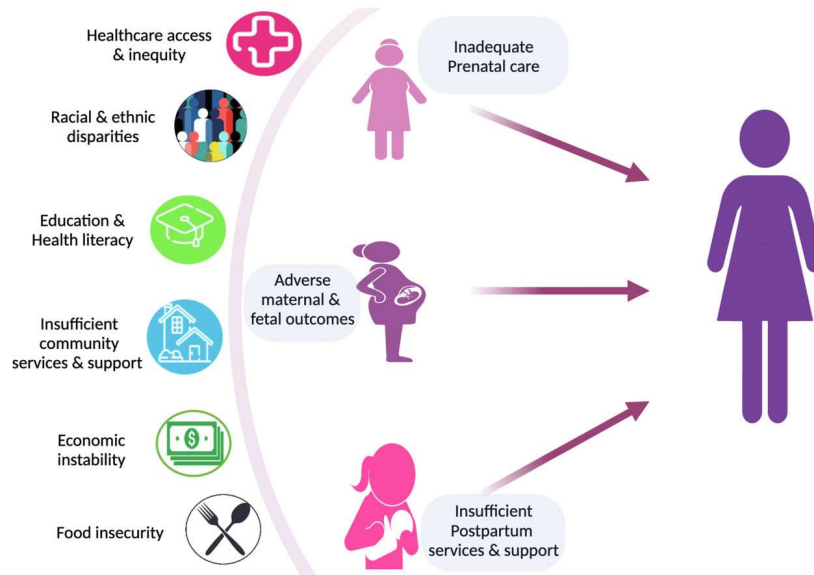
Healthcare access & inequity

Racial & ethnic disparities

Education & Health literacy

Insufficient community services & support

Economic instability

Food insecurity

Inadequate Prenatal care

Adverse maternal & fetal outcomes

Insufficient Postpartum services & support